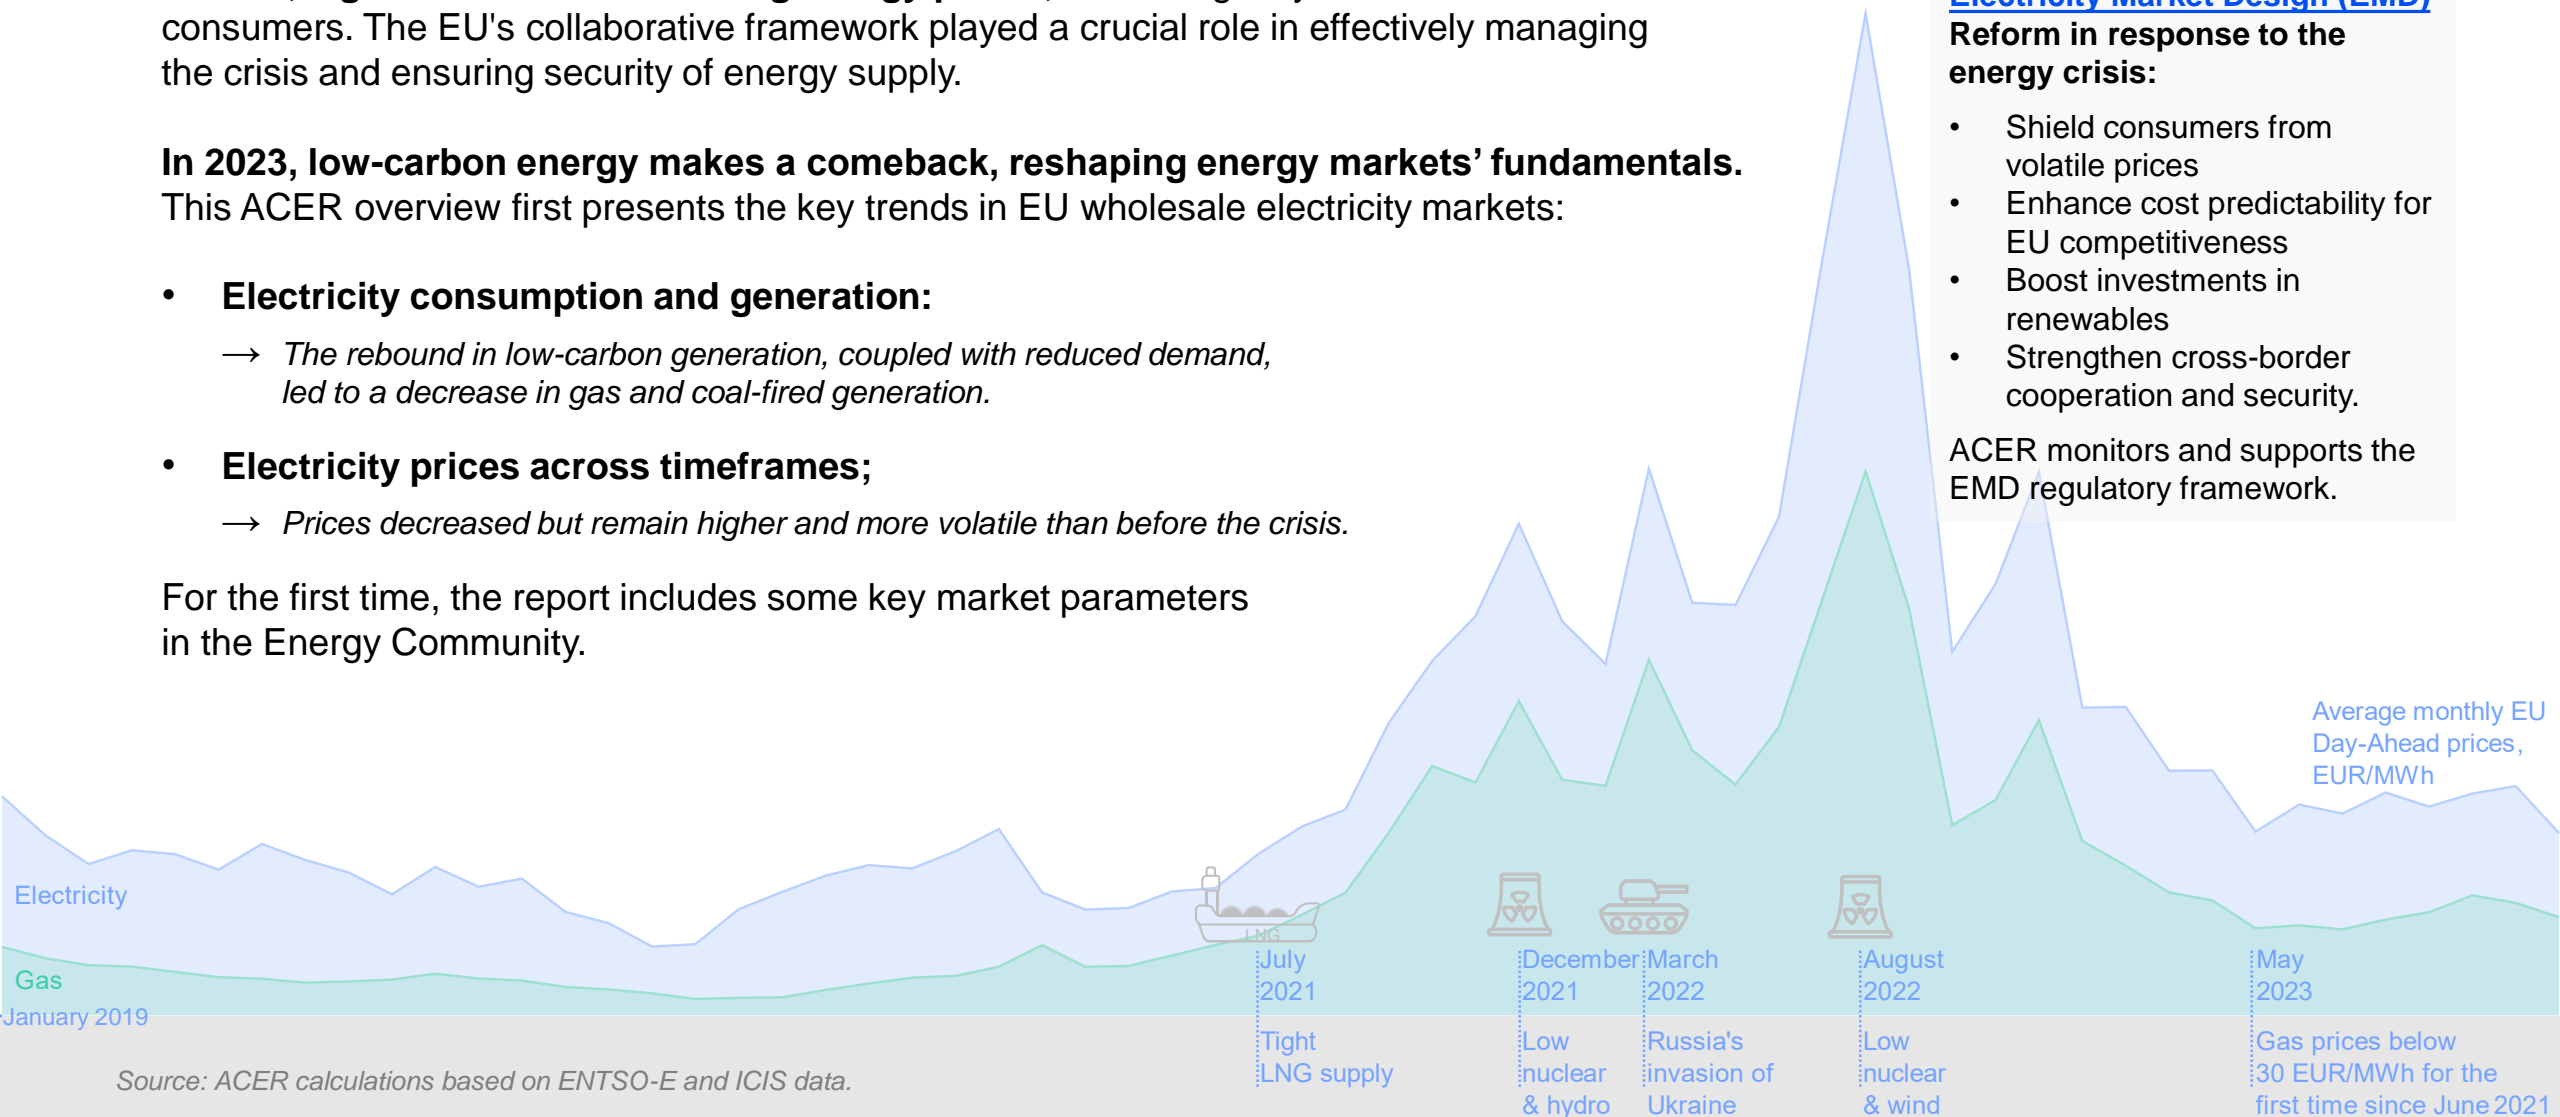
consumers. The EU's collaborative framework played a crucial role in effectively managing the crisis and ensuring security of energy supply.

In 2023, low-carbon energy makes a comeback, reshaping energy markets' fundamentals. This ACER overview first presents the key trends in EU wholesale electricity markets:

• Electricity consumption and generation:

→ The rebound in low-carbon generation, coupled with reduced demand, led to a decrease in gas and coal-fired generation.

• Electricity prices across timeframes;

→ Prices decreased but remain higher and more volatile than before the crisis.

For the first time, the report includes some key market parameters in the Energy Community.

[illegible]

Reform in response to the energy crisis:

• Shield consumers from volatile prices
• Enhance cost predictability for EU competitiveness
• Boost investments in renewables
• Strengthen cross-border cooperation and security.

ACER monitors and supports the EMD regulatory framework.

Average monthly EU Day-Ahead prices, EUR/MWh

Electricity

Gas

January 2019

LNG

July 2021

Tight LNG supply

December 2021

Low nuclear & hydro

March 2022

Russia's invasion of Ukraine

August 2022

Low nuclear & wind

May 2023

Gas prices below 30 EUR/MWh for the first time since June 2021

Source: ACER calculations based on ENTSO-E and ICIS data.